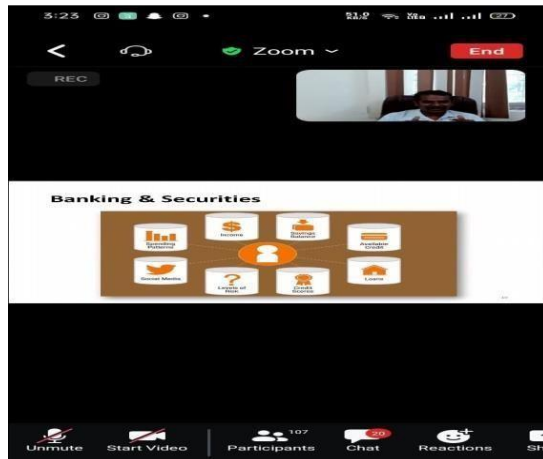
3:23

Zoom

End

REC

Banking & Securities

Spending Patterns

Income

Savings Balance

Available Credit

Social Media

Levels of Risk

Credit Scores

Loans

Unmute

Start Video

107

Participants

20

Chat

Reactions

Sh